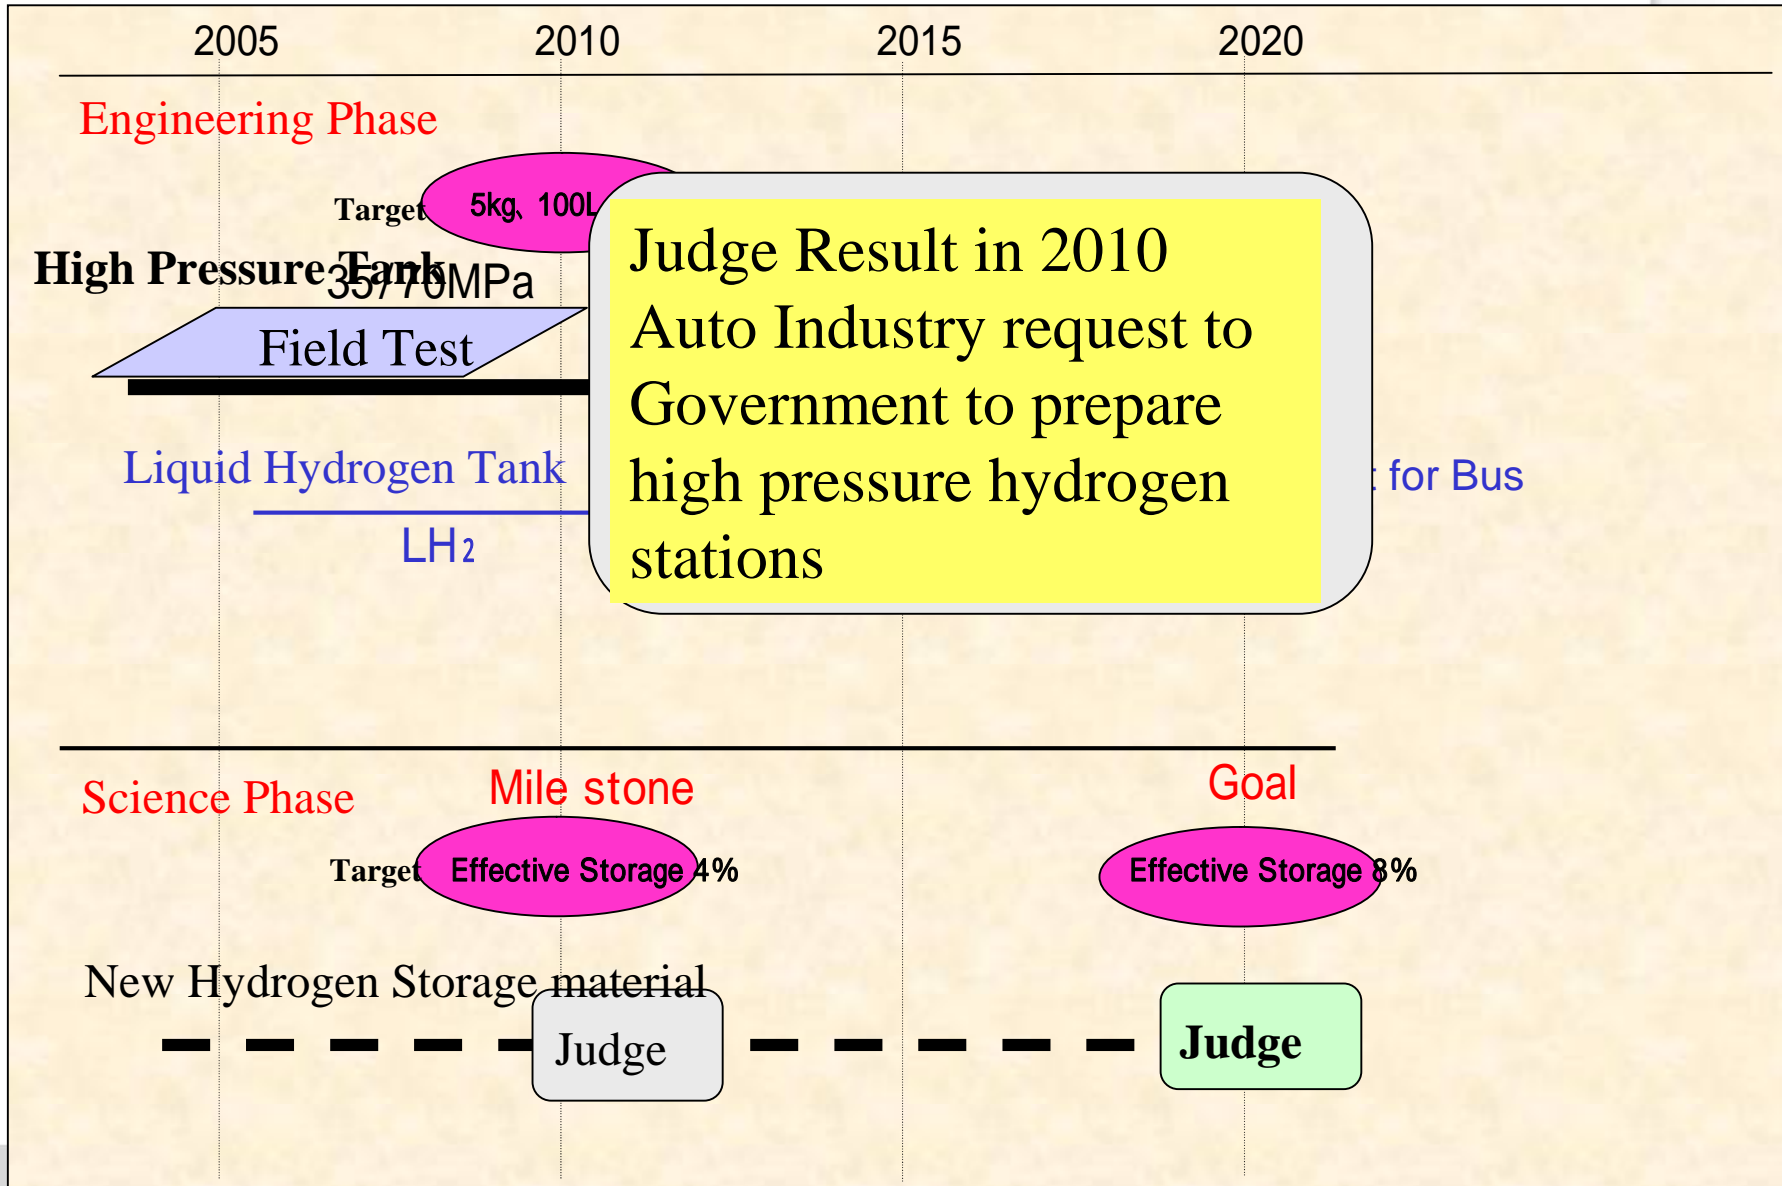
2005 2010 2015 2020

Engineering Phase

Target 5kg、100L

High Pressure Tank 35/70MPa

Field Test

Judge Result in 2010 Auto Industry request to Government to prepare high pressure hydrogen stations

Liquid Hydrogen Tank

LH2

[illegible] for Bus

Science Phase

Mile stone

Goal

Target Effective Storage 4%

Effective Storage 8%

New Hydrogen Storage material

Judge

Judge